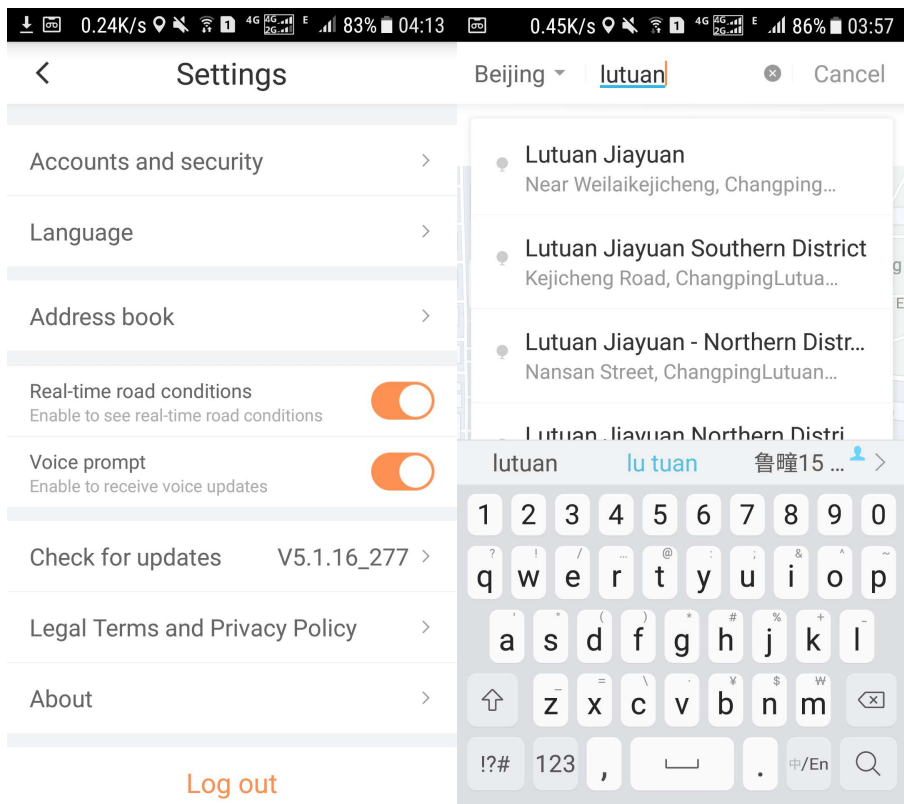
0.24K/s 4G 2G E 83% 04:13

Settings

Accounts and security

Language

Address book

Real-time road conditions
Enable to see real-time road conditions

Voice prompt
Enable to receive voice updates

Check for updates V5.1.16_277

Legal Terms and Privacy Policy

About

Log out

0.45K/s 4G 2G E 86% 03:57

Beijing lutuan Cancel

Lutuan Jiayuan
Near Weilaikejicheng, Changping...

Lutuan Jiayuan Southern District
Kejicheng Road, ChangpingLutua...

Lutuan Jiayuan - Northern Distr...
Nansan Street, ChangpingLutuan...

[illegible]

lutuan lu tuan 鲁疃15 ...

1 2 3 4 5 6 7 8 9 0
q w e r t y u i o p
a s d f g h j k l
z x c v b n m
!?# 123 , . 中/En